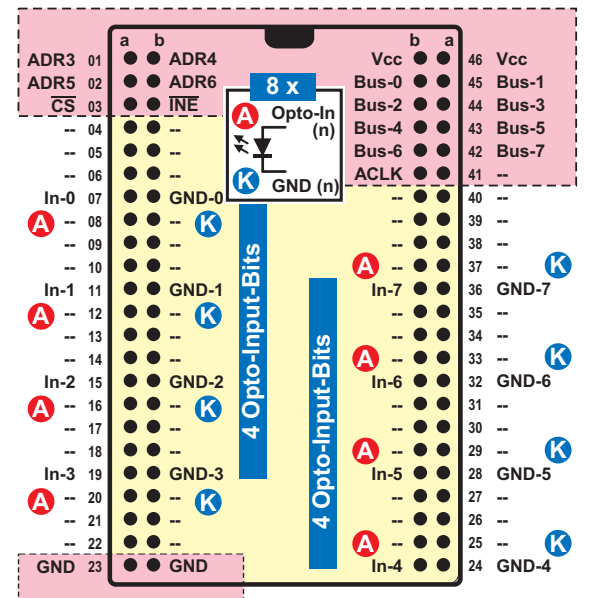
a b
ADR3 01 ADR4
ADR5 02 ADR6
$\overline{CS}$ 03 $\overline{INE}$
-- 04 --
-- 05 --
-- 06 --
In-0 07 GND-0
A -- 08 -- K
-- 09 --
-- 10 --
In-1 11 GND-1
A -- 12 -- K
-- 13 --
-- 14 --
In-2 15 GND-2
A -- 16 -- K
-- 17 --
-- 18 --
In-3 19 GND-3
A -- 20 -- K
-- 21 --
-- 22 --
GND 23 GND

8 x
A Opto-In (n)
K GND (n)

4 Opto-Input-Bits

4 Opto-Input-Bits

b a
Vcc 46 Vcc
Bus-0 45 Bus-1
Bus-2 44 Bus-3
Bus-4 43 Bus-5
Bus-6 42 Bus-7
ACLK 41 --
-- 40 --
-- 39 --
-- 38 --
A -- 37 -- K
In-7 36 GND-7
-- 35 --
-- 34 --
A -- 33 -- K
In-6 32 GND-6
-- 31 --
-- 30 --
A -- 29 -- K
In-5 28 GND-5
-- 27 --
-- 26 --
A -- 25 -- K
In-4 24 GND-4